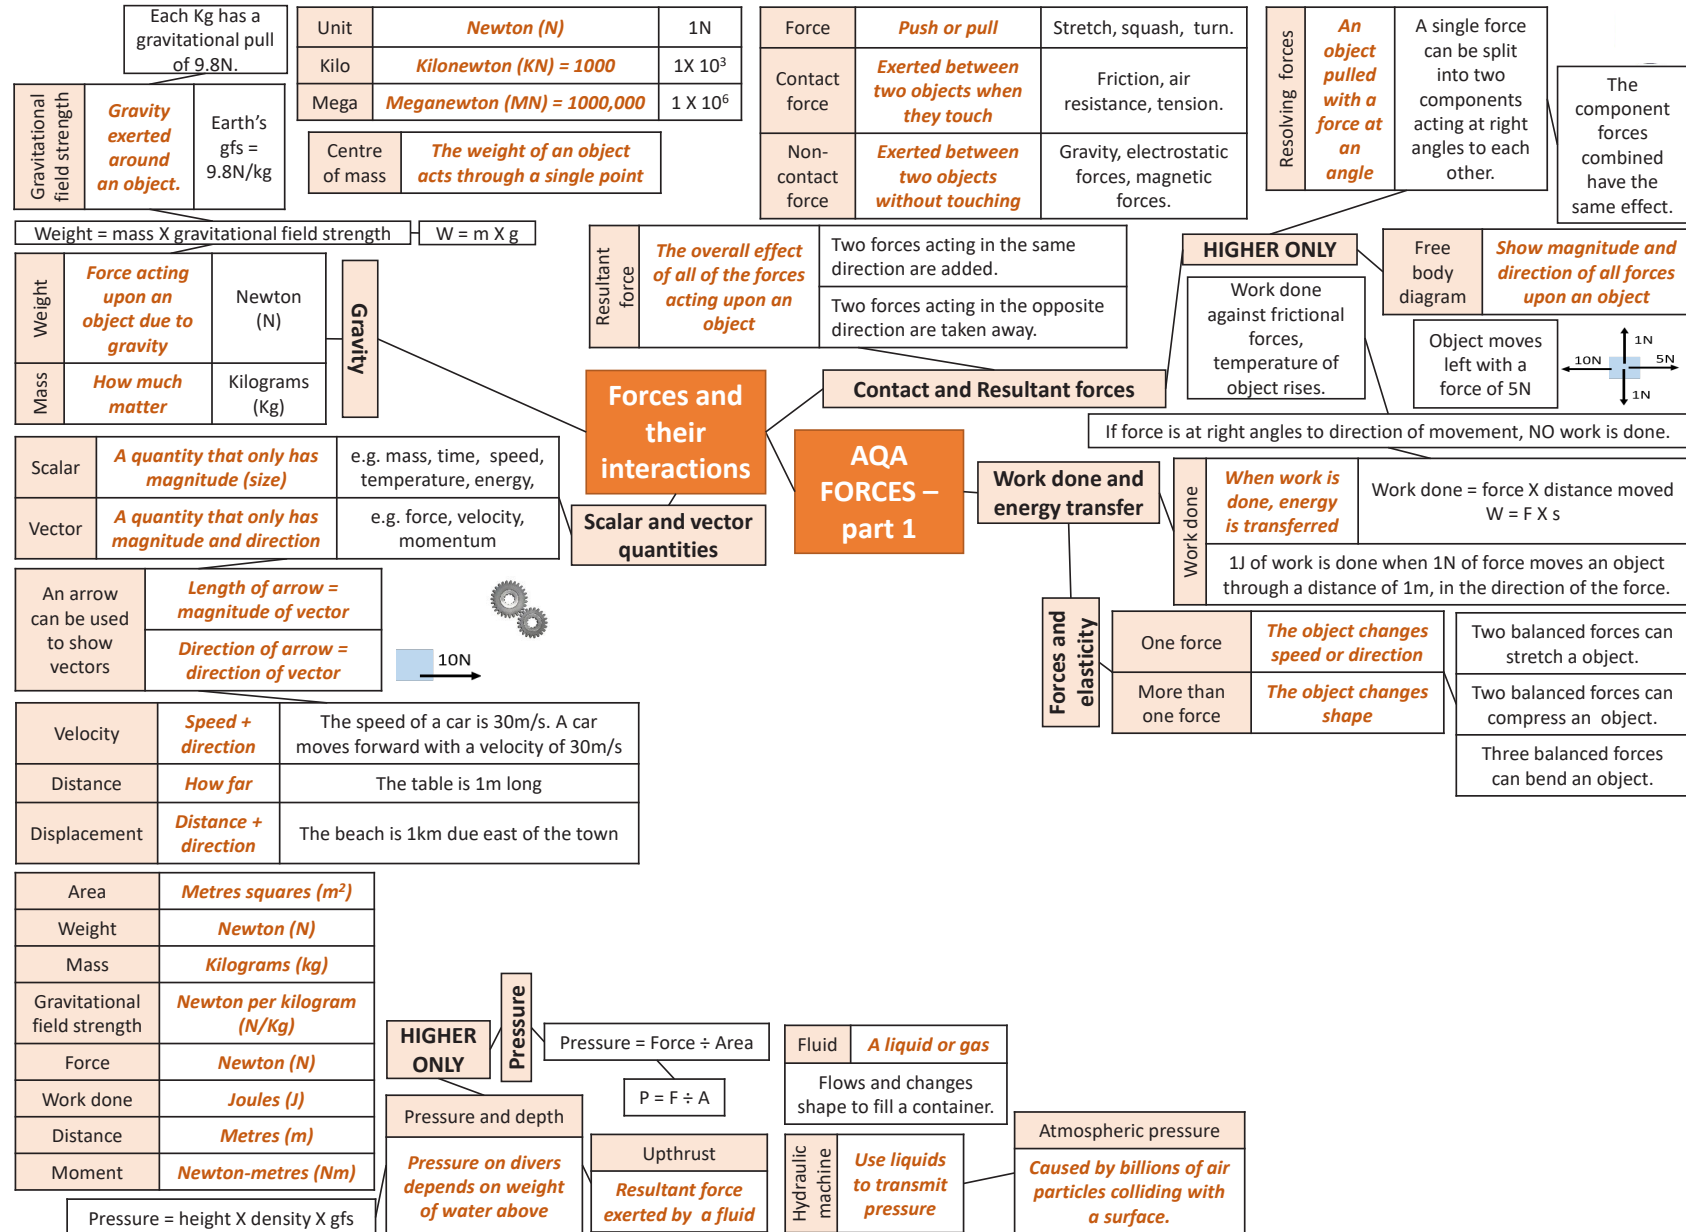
Each Kg has a gravitational pull of 9.8N.

| Unit | Newton (N) | 1N |
|---|---|---|
| Kilo | Kilonewton (KN) = 1000 | 1X $10^3$ |
| Mega | Meganewton (MN) = 1000,000 | 1 X $10^6$ |

| Gravitational field strength | Gravity exerted around an object. | Earth's gfs = 9.8N/kg |
|---|---|---|

| Centre of mass | The weight of an object acts through a single point |
|---|---|

Weight = mass X gravitational field strength

W = m X g

| Weight | Force acting upon an object due to gravity | Newton (N) |
|---|---|---|
| Mass | How much matter | Kilograms (Kg) |

Gravity

| Force | Push or pull | Stretch, squash, turn. |
|---|---|---|
| Contact force | Exerted between two objects when they touch | Friction, air resistance, tension. |
| Non-contact force | Exerted between two objects without touching | Gravity, electrostatic forces, magnetic forces. |

| Resolving forces | An object pulled with a force at an angle | A single force can be split into two components acting at right angles to each other. |
|---|---|---|

The component forces combined have the same effect.

| Resultant force | The overall effect of all of the forces acting upon an object | Two forces acting in the same direction are added. |
|---|---|---|
| | | Two forces acting in the opposite direction are taken away. |

HIGHER ONLY

| Free body diagram | Show magnitude and direction of all forces upon an object |
|---|---|

Work done against frictional forces, temperature of object rises.

Object moves left with a force of 5N

1N 10N 5N 1N

Forces and their interactions

Contact and Resultant forces

If force is at right angles to direction of movement, NO work is done.

AQA FORCES – part 1

Work done and energy transfer

| Work done | When work is done, energy is transferred | Work done = force X distance moved W = F X s |
|---|---|---|
| | 1J of work is done when 1N of force moves an object through a distance of 1m, in the direction of the force. | |

| Scalar | A quantity that only has magnitude (size) | e.g. mass, time, speed, temperature, energy, |
|---|---|---|
| Vector | A quantity that only has magnitude and direction | e.g. force, velocity, momentum |

Scalar and vector quantities

| An arrow can be used to show vectors | Length of arrow = magnitude of vector |
|---|---|
| | Direction of arrow = direction of vector |

10N

Forces and elasticity

| One force | The object changes speed or direction |
|---|---|
| More than one force | The object changes shape |

Two balanced forces can stretch a object.

Two balanced forces can compress an object.

Three balanced forces can bend an object.

| Velocity | Speed + direction | The speed of a car is 30m/s. A car moves forward with a velocity of 30m/s |
|---|---|---|
| Distance | How far | The table is 1m long |
| Displacement | Distance + direction | The beach is 1km due east of the town |

| Area | Metres squares ($m^2$) |
|---|---|
| Weight | Newton (N) |
| Mass | Kilograms (kg) |
| Gravitational field strength | Newton per kilogram (N/Kg) |
| Force | Newton (N) |
| Work done | Joules (J) |
| Distance | Metres (m) |
| Moment | Newton-metres (Nm) |

Pressure = height X density X gfs

HIGHER ONLY

Pressure

Pressure = Force ÷ Area

P = F ÷ A

Pressure and depth

Pressure on divers depends on weight of water above

Upthrust

Resultant force exerted by a fluid

| Fluid | A liquid or gas |
|---|---|
| Flows and changes shape to fill a container. | |

| Hydraulic machine | Use liquids to transmit pressure |
|---|---|

Atmospheric pressure

Caused by billions of air particles colliding with a surface.